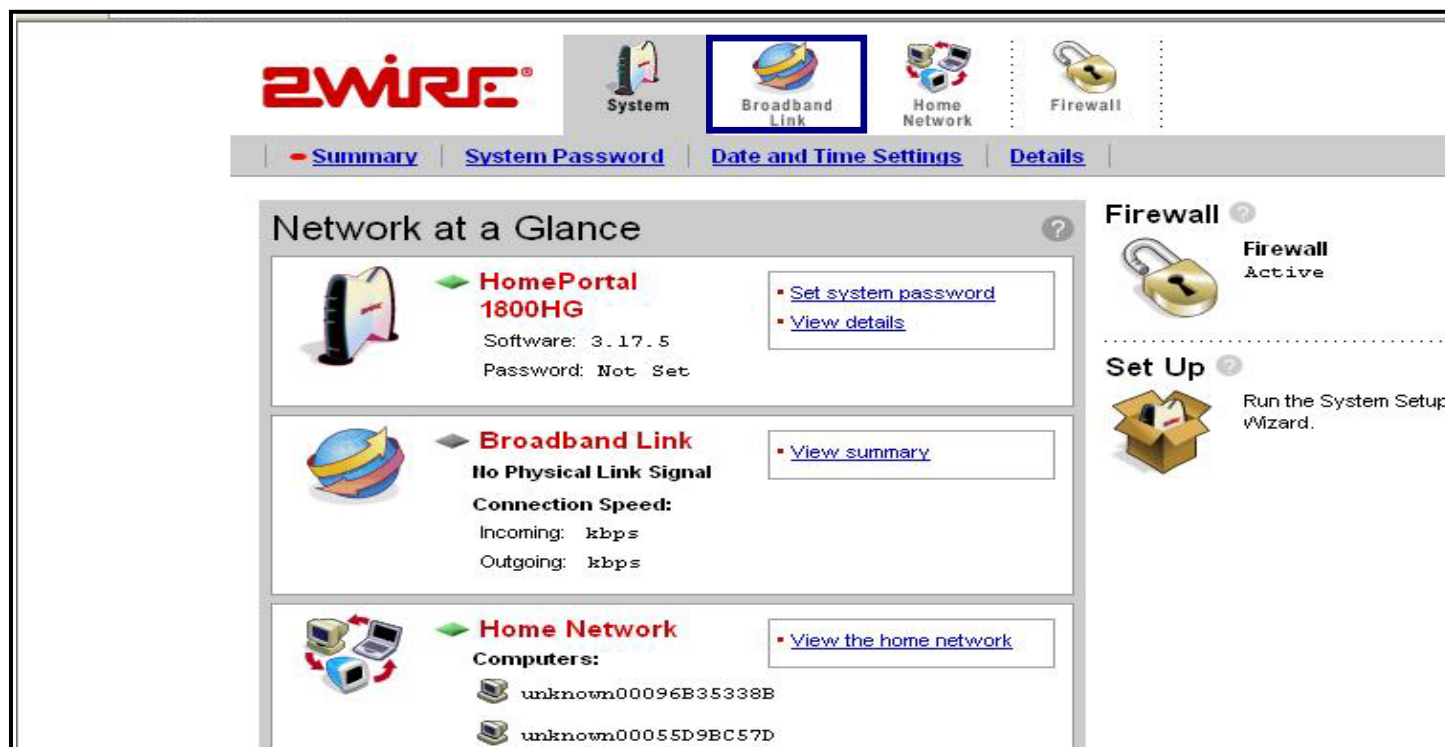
2WIRE®

System | Broadband Link | Home Network | Firewall

Summary | System Password | Date and Time Settings | Details

Network at a Glance

HomePortal 1800HG
Software: 3.17.5
Password: Not Set

• Set system password
• View details

Broadband Link
No Physical Link Signal
Connection Speed:
Incoming: kbps
Outgoing: kbps

• View summary

Home Network
Computers:
unknown00096B35338B
unknown00055D9BC57D

• View the home network

Firewall
Firewall
Active

Set Up
Run the System Setup Wizard.